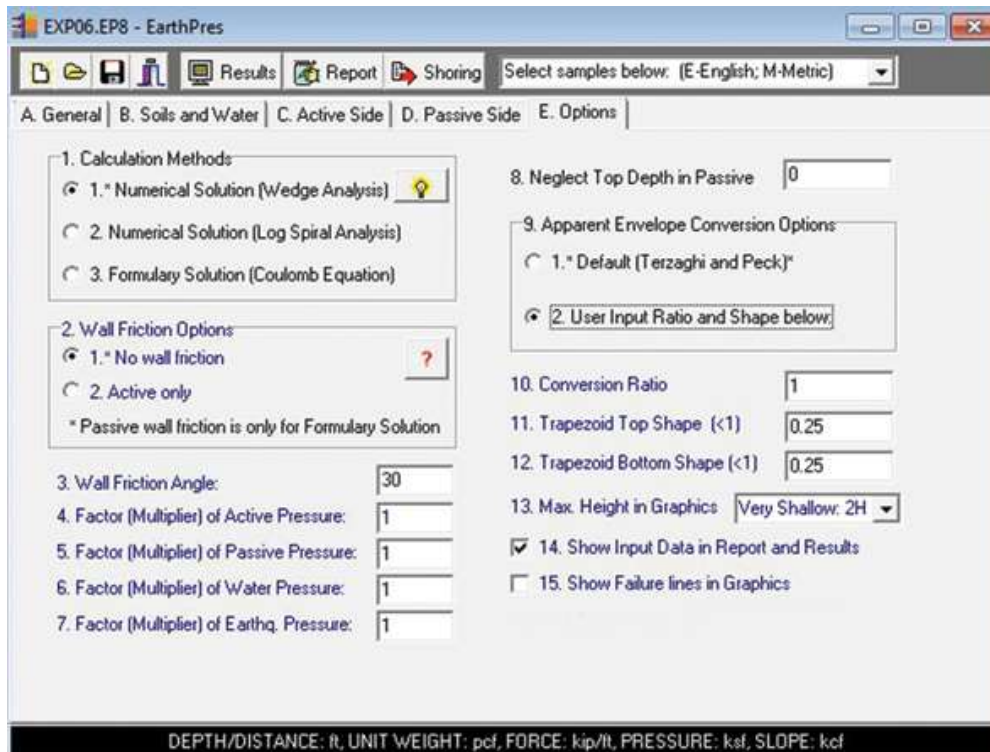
EXP06.EP8 - EarthPres

Results Report Shoring Select samples below: (E-English; M-Metric)

A. General | B. Soils and Water | C. Active Side | D. Passive Side | E. Options

1. Calculation Methods

1.* Numerical Solution (Wedge Analysis)

2. Numerical Solution (Log Spiral Analysis)

3. Formulary Solution (Coulomb Equation)

2. Wall Friction Options

1.* No wall friction

?

2. Active only

* Passive wall friction is only for Formulary Solution

3. Wall Friction Angle: 30

4. Factor (Multiplier) of Active Pressure: 1

5. Factor (Multiplier) of Passive Pressure: 1

6. Factor (Multiplier) of Water Pressure: 1

7. Factor (Multiplier) of Earthq. Pressure: 1

8. Neglect Top Depth in Passive 0

9. Apparent Envelope Conversion Options

1.* Default (Terzaghi and Peck)*

2. User Input Ratio and Shape below:

10. Conversion Ratio 1

11. Trapezoid Top Shape (<1) 0.25

12. Trapezoid Bottom Shape (<1) 0.25

13. Max. Height in Graphics Very Shallow: 2H

14. Show Input Data in Report and Results

15. Show Failure lines in Graphics

DEPTH/DISTANCE: ft, UNIT WEIGHT: pcf, FORCE: kip/ft, PRESSURE: ksf, SLOPE: kcf